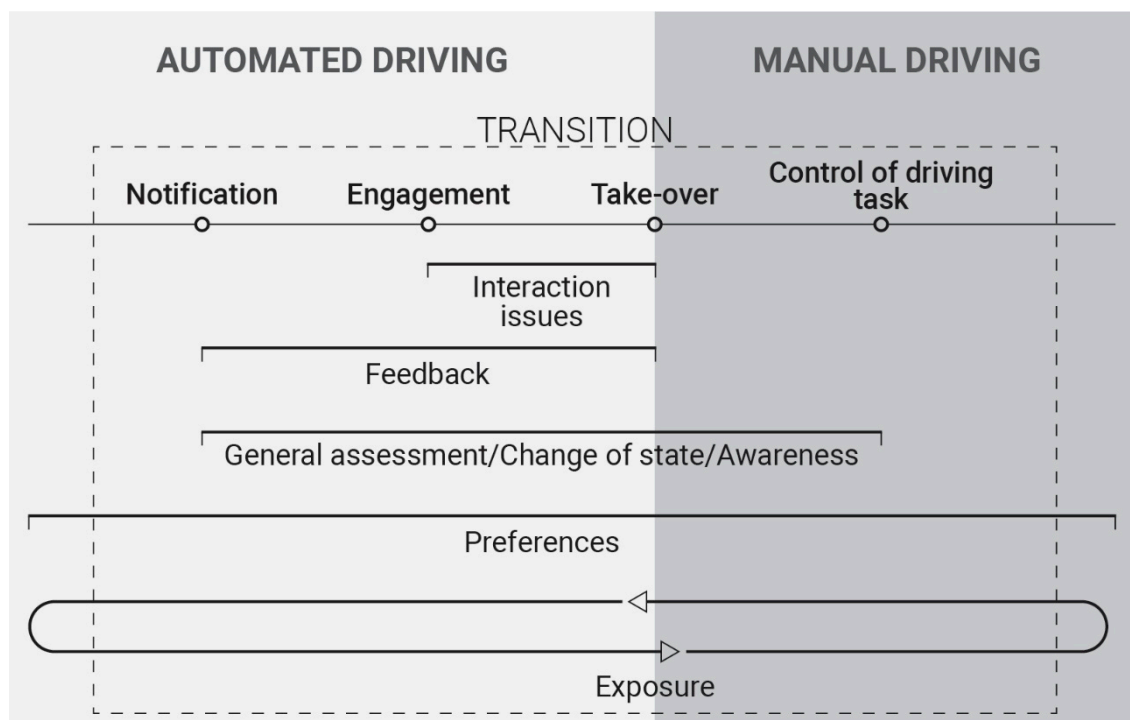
AUTOMATED DRIVING

MANUAL DRIVING

TRANSITION

Notification

Engagement

Take-over

Control of driving task

Interaction issues

Feedback

General assessment/Change of state/Awareness

Preferences

Exposure